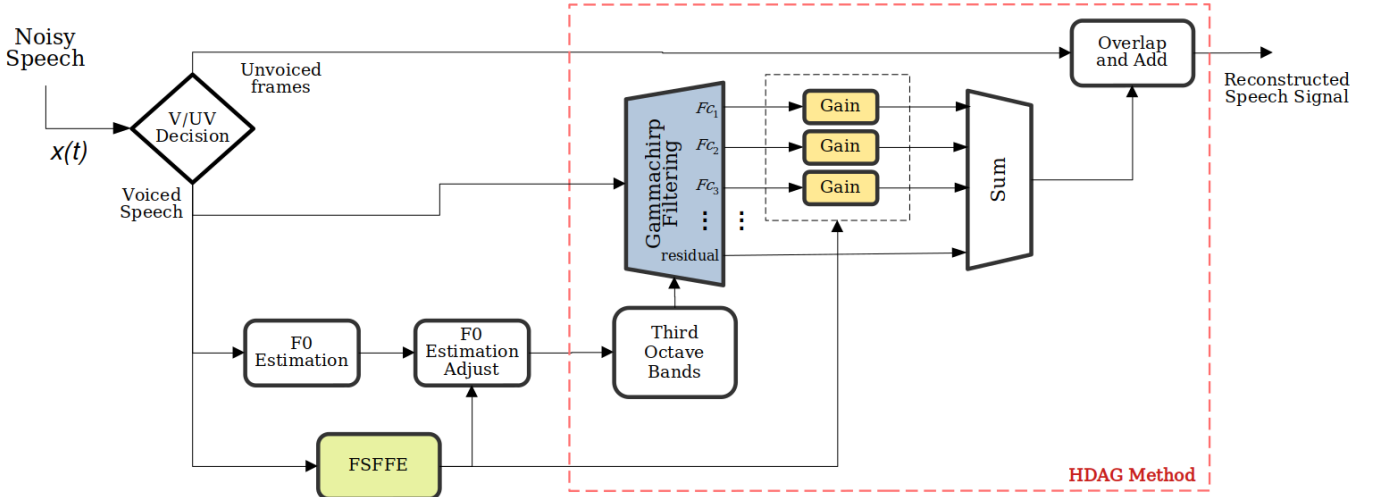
Noisy Speech

$x(t)$

V/UV Decision

Unvoiced frames

Voiced Speech

Overlap and Add

Reconstructed Speech Signal

Gammachirp Filtering

$Fc_1$

$Fc_2$

$Fc_3$

⋮

⋮

residual

Gain

Gain

Gain

Sum

F0 Estimation

F0 Estimation Adjust

Third Octave Bands

FSFFE

HDAG Method